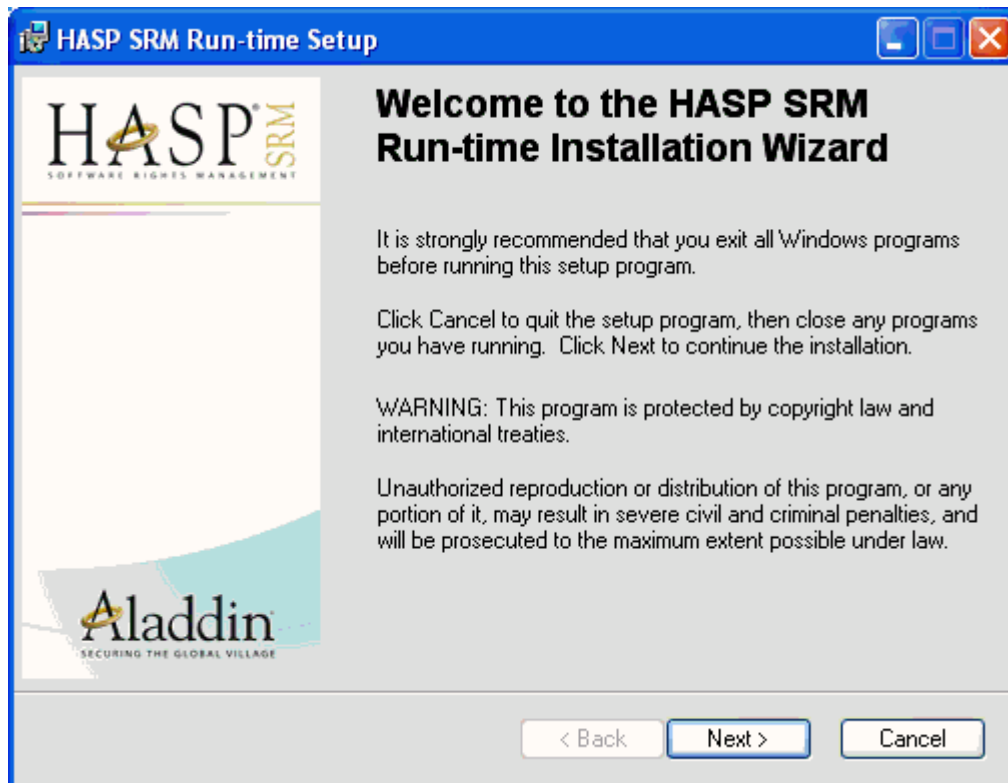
HASP SRM Run-time Setup

HASP® SRM
SOFTWARE RIGHTS MANAGEMENT

Welcome to the HASP SRM Run-time Installation Wizard

It is strongly recommended that you exit all Windows programs before running this setup program.

Click Cancel to quit the setup program, then close any programs you have running. Click Next to continue the installation.

WARNING: This program is protected by copyright law and international treaties.

Unauthorized reproduction or distribution of this program, or any portion of it, may result in severe civil and criminal penalties, and will be prosecuted to the maximum extent possible under law.

Aladdin
SECURING THE GLOBAL VILLAGE

< Back
Next >
Cancel